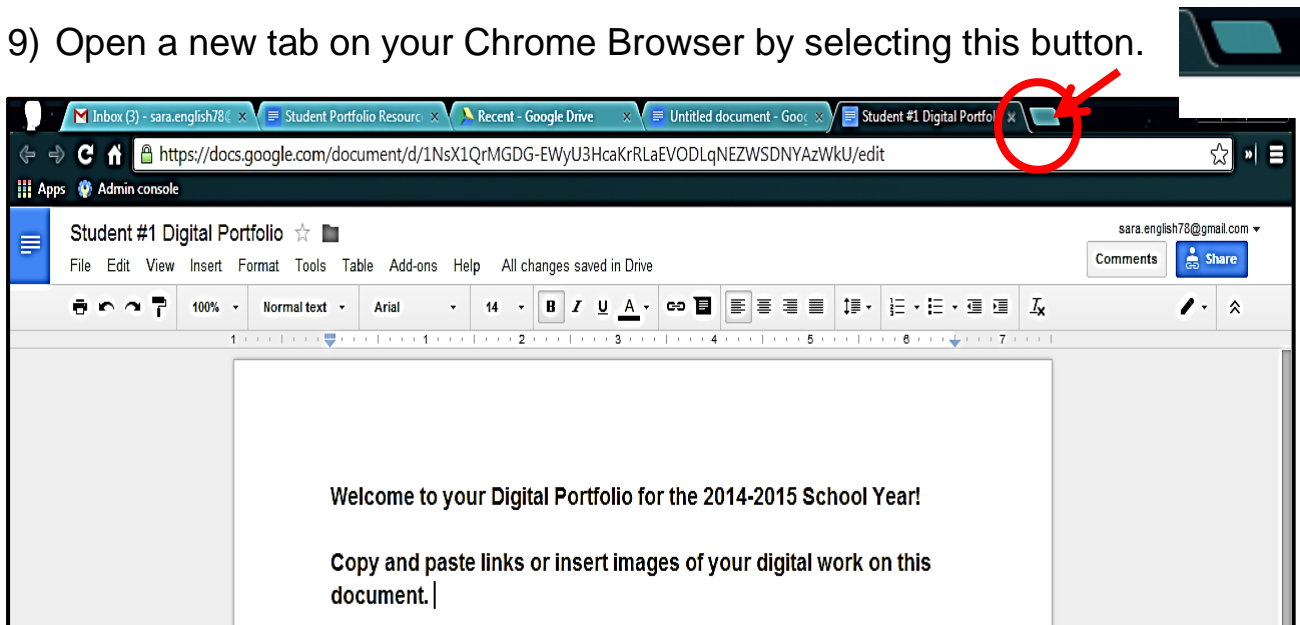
9) Open a new tab on your Chrome Browser by selecting this button.

Inbox (3) - sara.english78@ ×
Student Portfolio Resourc ×
Recent - Google Drive ×
Untitled document - Goo ×
Student #1 Digital Portfol ×

https://docs.google.com/document/d/1NsX1QrMGDG-EWyU3HcaKrRLaEVODLqNEZWSDNYAzWkU/edit

Apps Admin console

Student #1 Digital Portfolio

File Edit View Insert Format Tools Table Add-ons Help All changes saved in Drive

sara.english78@gmail.com

Comments Share

100% Normal text Arial 14 B I U A

1 1 2 3 4 5 6 7

Welcome to your Digital Portfolio for the 2014-2015 School Year!

Copy and paste links or insert images of your digital work on this document.